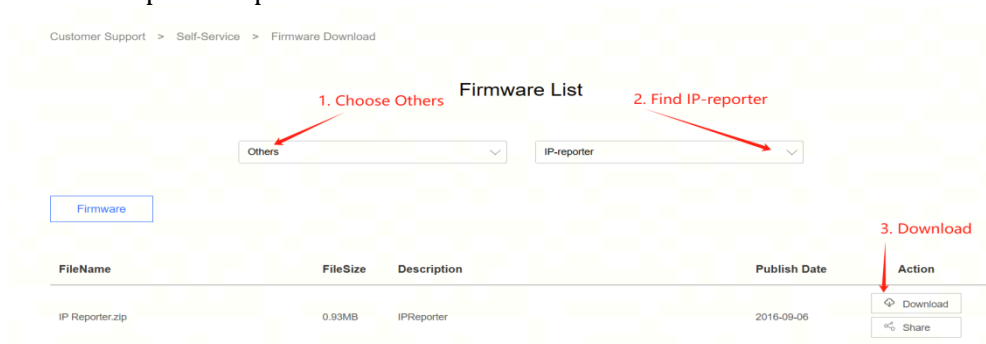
Customer Support > Self-Service > Firmware Download

Firmware List

1. Choose Others

2. Find IP-reporter

Others

IP-reporter

Firmware

3. Download

| FileName | FileSize | Description | Publish Date | Action |
|---|---|---|---|---|
| IP Reporter.zip | 0.93MB | IPReporter | 2016-09-06 | Download Share |